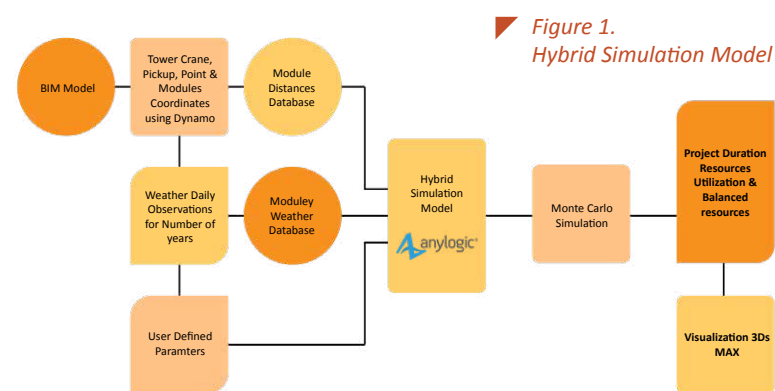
Figure 1.
Hybrid Simulation Model

BIM Model

Tower Crane, Pickup, Point & Modules Coordinates using Dynamo

Module Distances Database

Weather Daily Observations for Number of years

Moduley Weather Database

User Defined Paramters

Hybrid Simulation Model

anylogic

Monte Carlo Simulation

Project Duration Resources Utilization & Balanced resources

Visualization 3Ds MAX